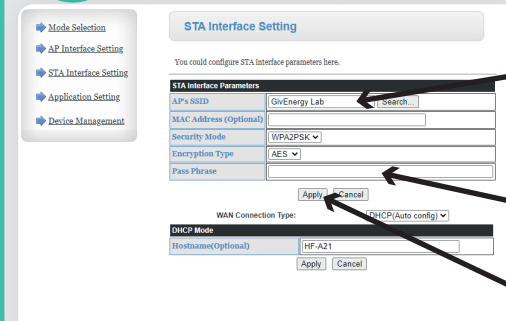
Mode Selection
AP Interface Setting
STA Interface Setting
Application Setting
Device Management

STA Interface Setting

You could configure STA interface parameters here.

| STA Interface Parameters | |
|---|---|
| AP's SSID | GivEnergy Lab Search... |
| MAC Address (Optional) | |
| Security Mode | WPA2PSK |
| Encryption Type | AES |
| Pass Phrase | |

Apply Cancel

WAN Connection Type: DHCP(Auto config)

| DHCP Mode | |
|---|---|
| Hostname(Optional) | HF-A21 |

Apply Cancel